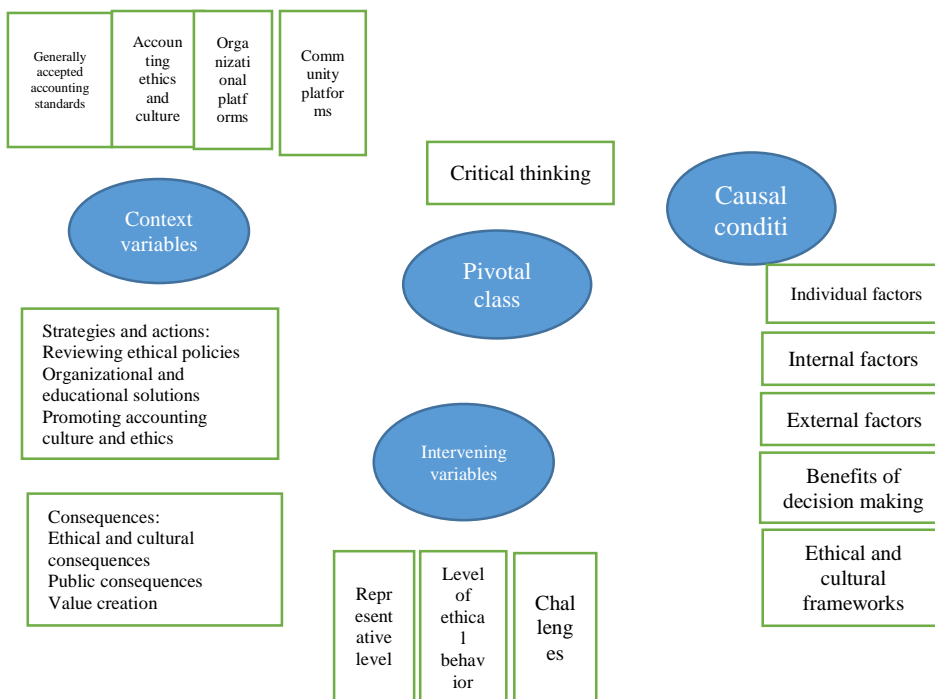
Generally accepted accounting standards

Accounting ethics and culture

Organizational platforms

Community platforms

Critical thinking

Causal conditi

Context variables

Pivotal class

Individual factors

Internal factors

External factors

Benefits of decision making

Ethical and cultural frameworks

Strategies and actions:
Reviewing ethical policies
Organizational and educational solutions
Promoting accounting culture and ethics

Intervening variables

Consequences:
Ethical and cultural consequences
Public consequences
Value creation

Representative level

Level of ethical behavior

Challenges